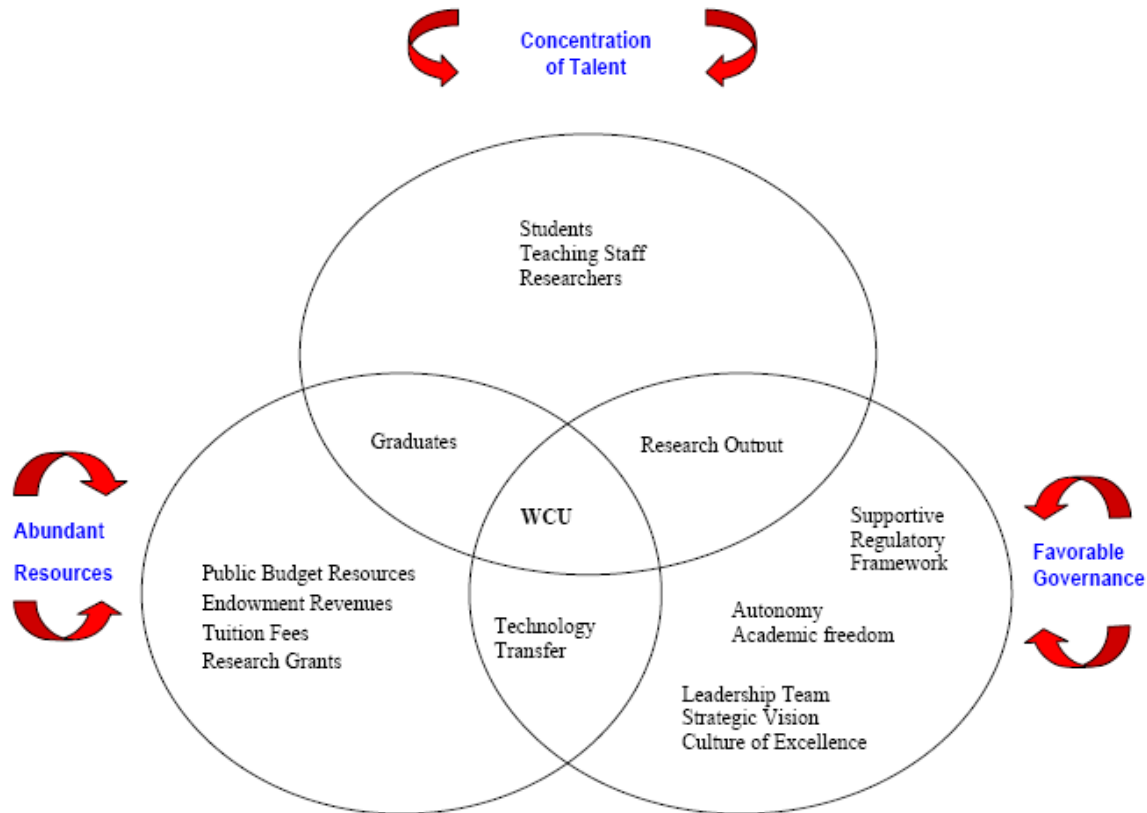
Concentration of Talent

Students
Teaching Staff
Researchers

Graduates

Research Output

WCU

Abundant Resources

Public Budget Resources
Endowment Revenues
Tuition Fees
Research Grants

Technology Transfer

Supportive Regulatory Framework

Favorable Governance

Autonomy
Academic freedom

Leadership Team
Strategic Vision
Culture of Excellence